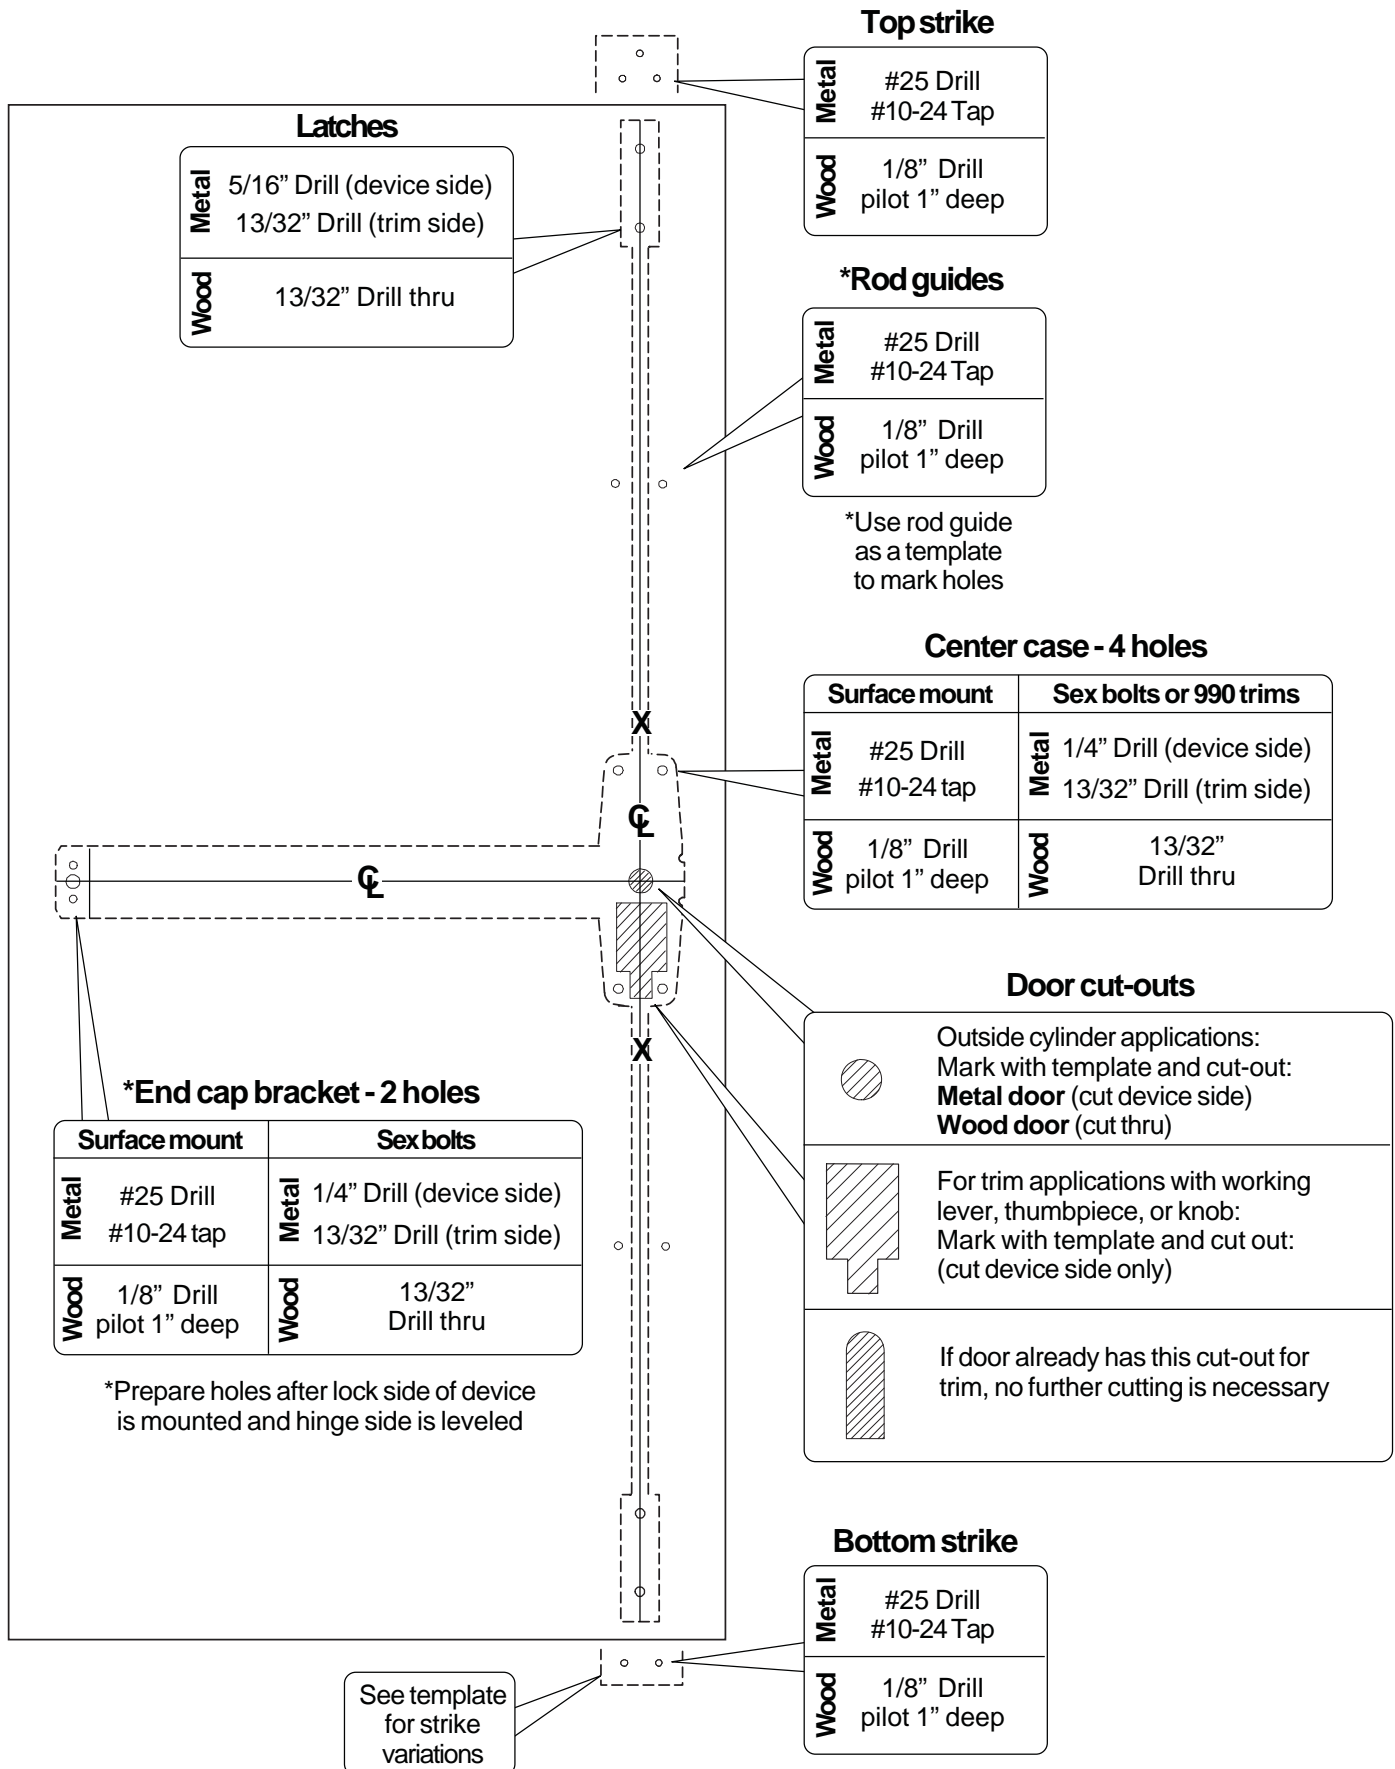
Top strike

| | |
|---|---|
| Metal | #25 Drill #10-24 Tap |
| Wood | 1/8" Drill pilot 1" deep |

Latches

| | |
|---|---|
| Metal | 5/16" Drill (device side) 13/32" Drill (trim side) |
| Wood | 13/32" Drill thru |

*Rod guides

| | |
|---|---|
| Metal | #25 Drill #10-24 Tap |
| Wood | 1/8" Drill pilot 1" deep |

*Use rod guide as a template to mark holes

Center case - 4 holes

| | Surface mount | | Sex bolts or 990 trims |
|---|---|---|---|
| Metal | #25 Drill #10-24 tap | Metal | 1/4" Drill (device side) 13/32" Drill (trim side) |
| Wood | 1/8" Drill pilot 1" deep | Wood | 13/32" Drill thru |

X

℄

℄

X

Door cut-outs

Outside cylinder applications: Mark with template and cut-out: **Metal door** (cut device side) **Wood door** (cut thru)

For trim applications with working lever, thumbpiece, or knob: Mark with template and cut out: (cut device side only)

If door already has this cut-out for trim, no further cutting is necessary

*End cap bracket - 2 holes

| | Surface mount | | Sex bolts |
|---|---|---|---|
| Metal | #25 Drill #10-24 tap | Metal | 1/4" Drill (device side) 13/32" Drill (trim side) |
| Wood | 1/8" Drill pilot 1" deep | Wood | 13/32" Drill thru |

*Prepare holes after lock side of device is mounted and hinge side is leveled

Bottom strike

| | |
|---|---|
| Metal | #25 Drill #10-24 Tap |
| Wood | 1/8" Drill pilot 1" deep |

See template for strike variations